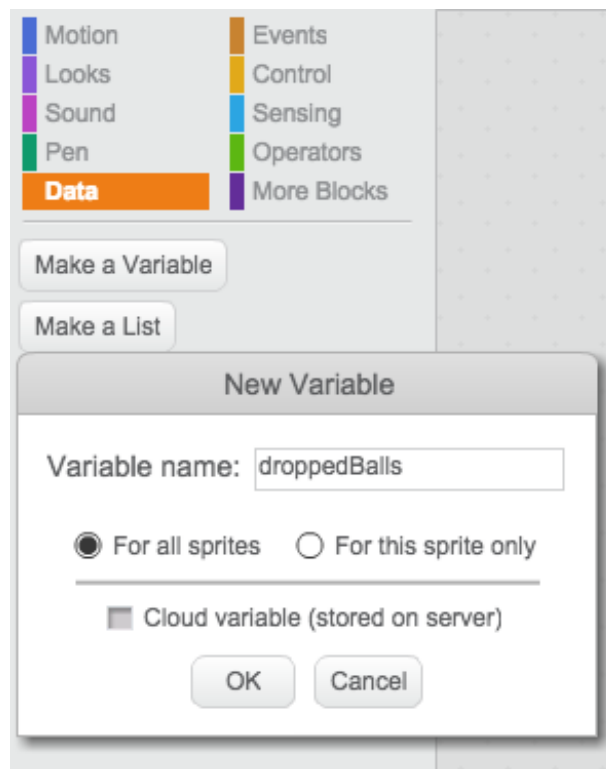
Motion
Looks
Sound
Pen
Data

Events
Control
Sensing
Operators
More Blocks

Make a Variable

Make a List

New Variable

Variable name: droppedBalls

For all sprites For this sprite only

Cloud variable (stored on server)

OK Cancel